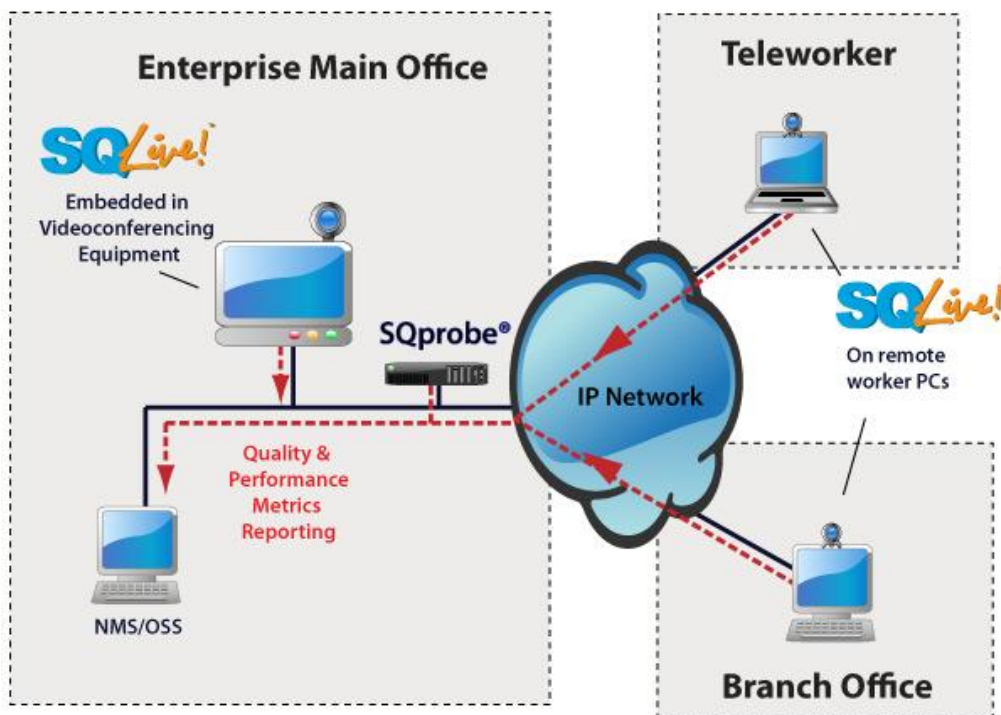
Enterprise Main Office

SQLive!

Embedded in Videoconferencing Equipment

SQprobe®

Quality & Performance Metrics Reporting

NMS/OSS

IP Network

Teleworker

SQLive!

On remote worker PCs

Branch Office